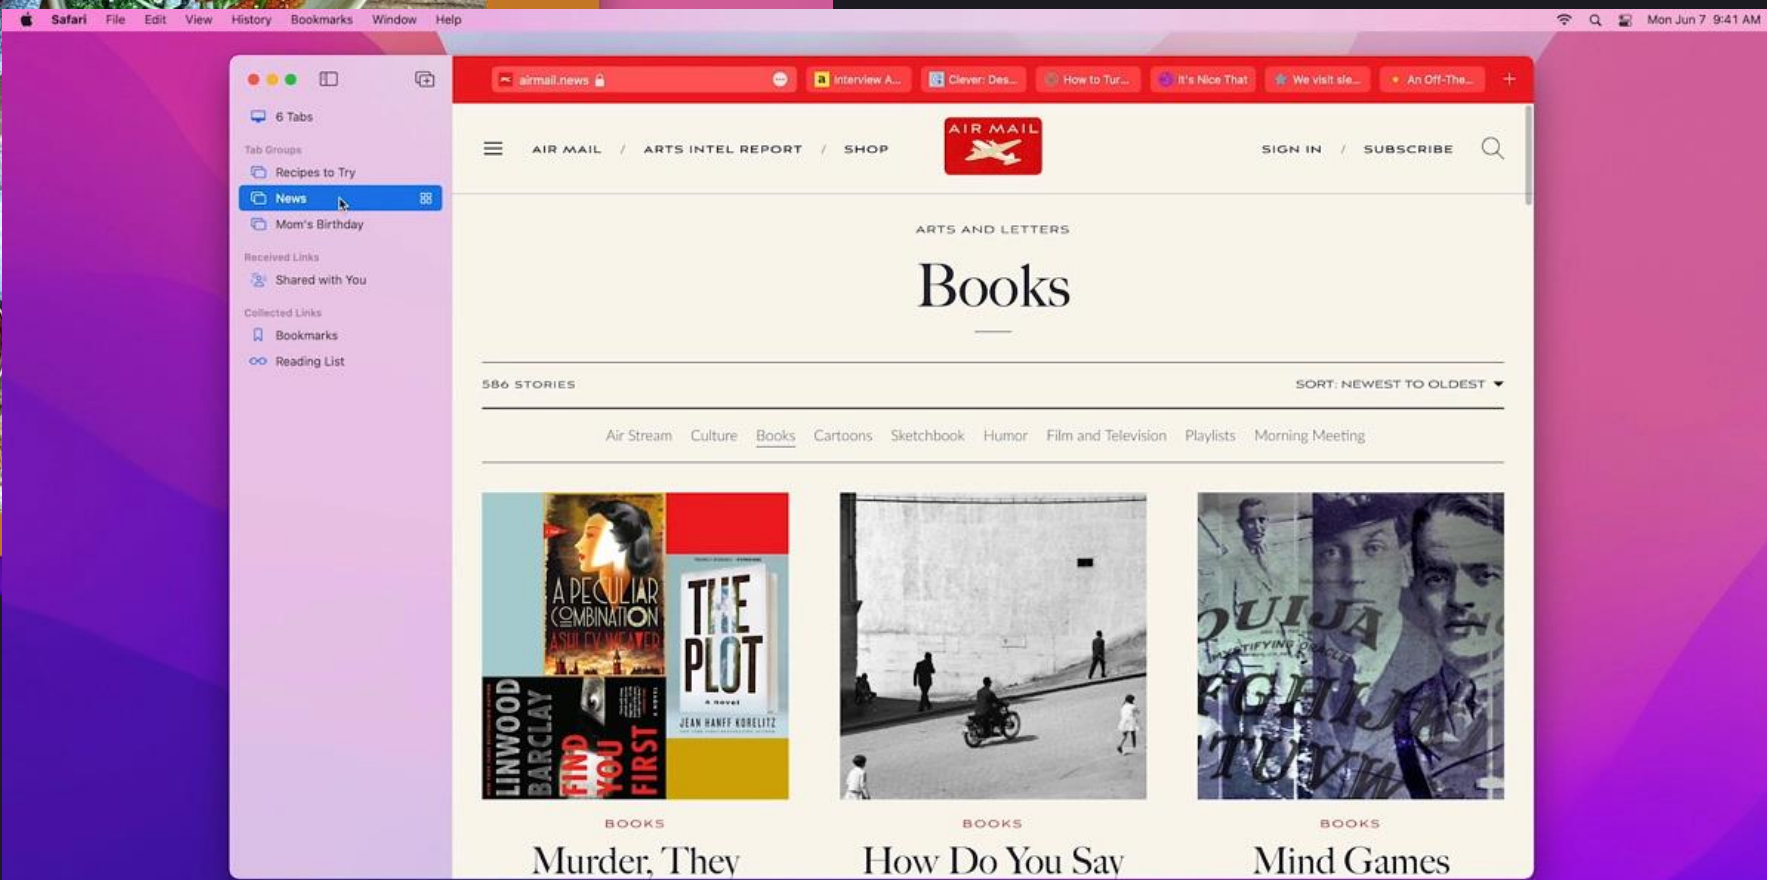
Safari File Edit View History Bookmarks Window Help

Mon Jun 7 9:41 AM

6 Tabs

Tab Groups

Recipes to Try

News

Mom's Birthday

Received Links

Shared with You

Collected Links

Bookmarks

Reading List

airmail.news

Interview A...

Clever: Des...

How to Tur...

It's Nice That

We visit sle...

An Off-The...

AIR MAIL / ARTS INTEL REPORT / SHOP

AIR MAIL

SIGN IN / SUBSCRIBE

ARTS AND LETTERS

Books

586 STORIES

SORT: NEWEST TO OLDEST

Air Stream Culture Books Cartoons Sketchbook Humor Film and Television Playlists Morning Meeting

A PECULIAR COMBINATION ASHLEY WEAVER

THE PLOT a novel JEAN HANFF KORELITZ

LINWOOD BARCLAY FIND YOU FIRST

OUIJA

BOOKS

Murder, They

BOOKS

How Do You Say

BOOKS

Mind Games